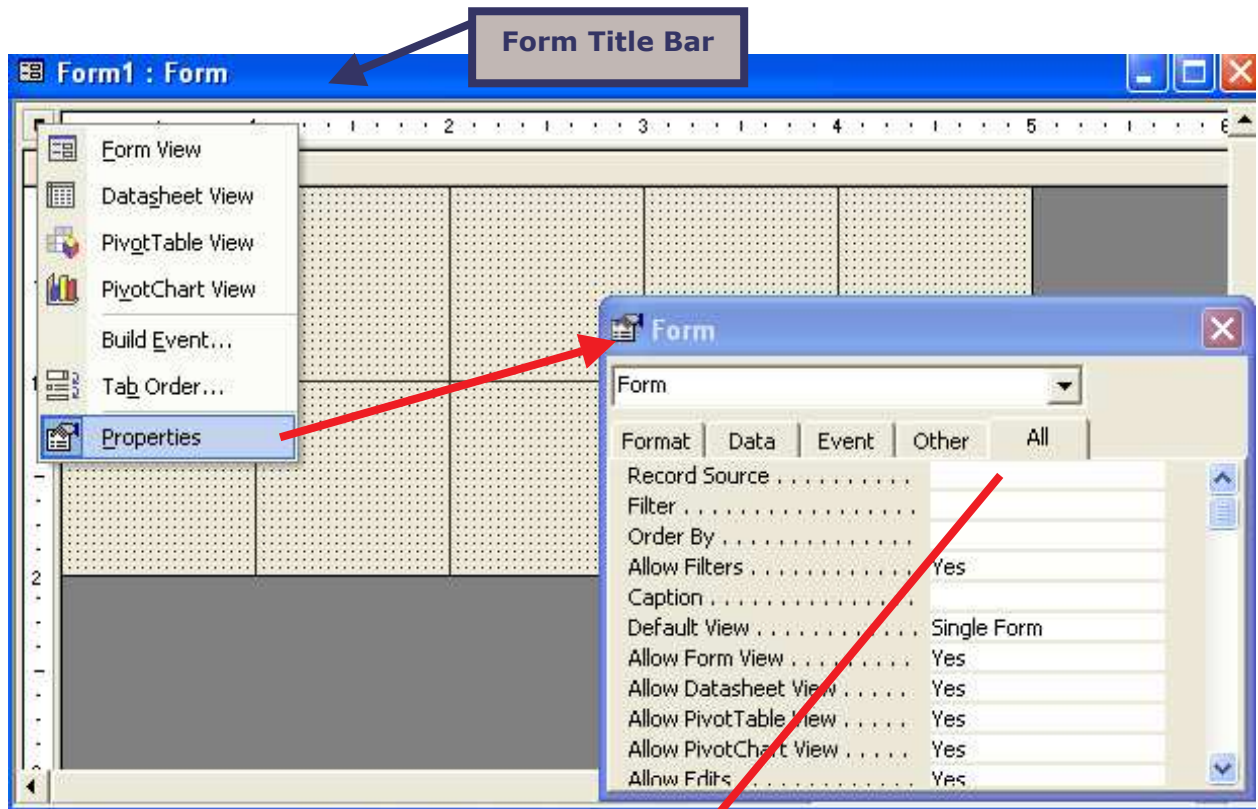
Form Title Bar

Form1 : Form

1 2 3 4 5 6

Form View
Datasheet View
PivotTable View
PivotChart View
Build Event...
Tab Order...
Properties

Form

Form

Format | Data | Event | Other | All

| | |
|---|---|
| Record Source . . . . . . . . . . | |
| Filter . . . . . . . . . . . . . . . | |
| Order By . . . . . . . . . . . . . | |
| Allow Filters . . . . . . . . . . . | Yes |
| Caption . . . . . . . . . . . . . . | |
| Default View . . . . . . . . . . . | Single Form |
| Allow Form View . . . . . . . . . | Yes |
| Allow Datasheet View . . . . . . | Yes |
| Allow PivotTable View . . . . . | Yes |
| Allow PivotChart View . . . . . | Yes |
| Allow Edits . . . . . . . . . . . . | Yes |